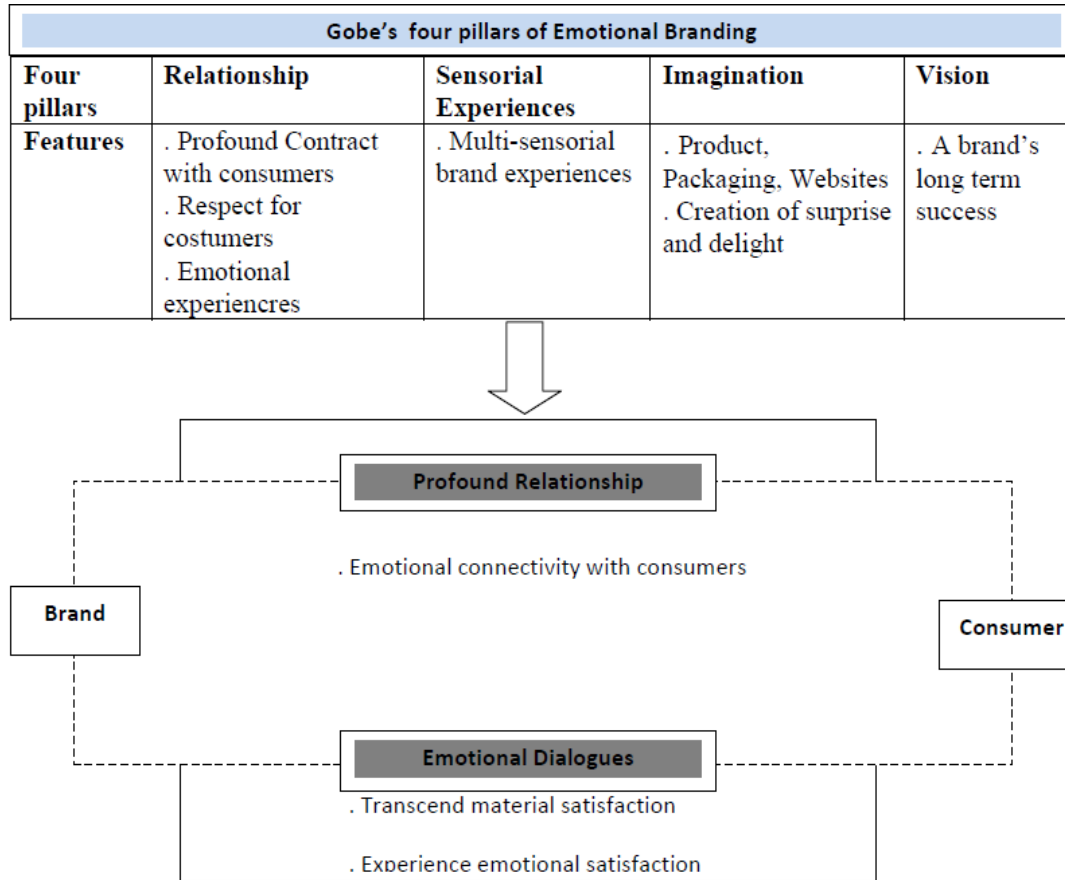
Gobe's four pillars of Emotional Branding

| Four pillars | Relationship | Sensorial Experiences | Imagination | Vision |
|---|---|---|---|---|
| Features | . Profound Contract with consumers . Respect for costumers . Emotional experiencres | . Multi-sensorial brand experiences | . Product, Packaging, Websites . Creation of surprise and delight | . A brand's long term success |

Profound Relationship

. Emotional connectivity with consumers

Brand

Consumer

Emotional Dialogues

. Transcend material satisfaction

. Experience emotional satisfaction